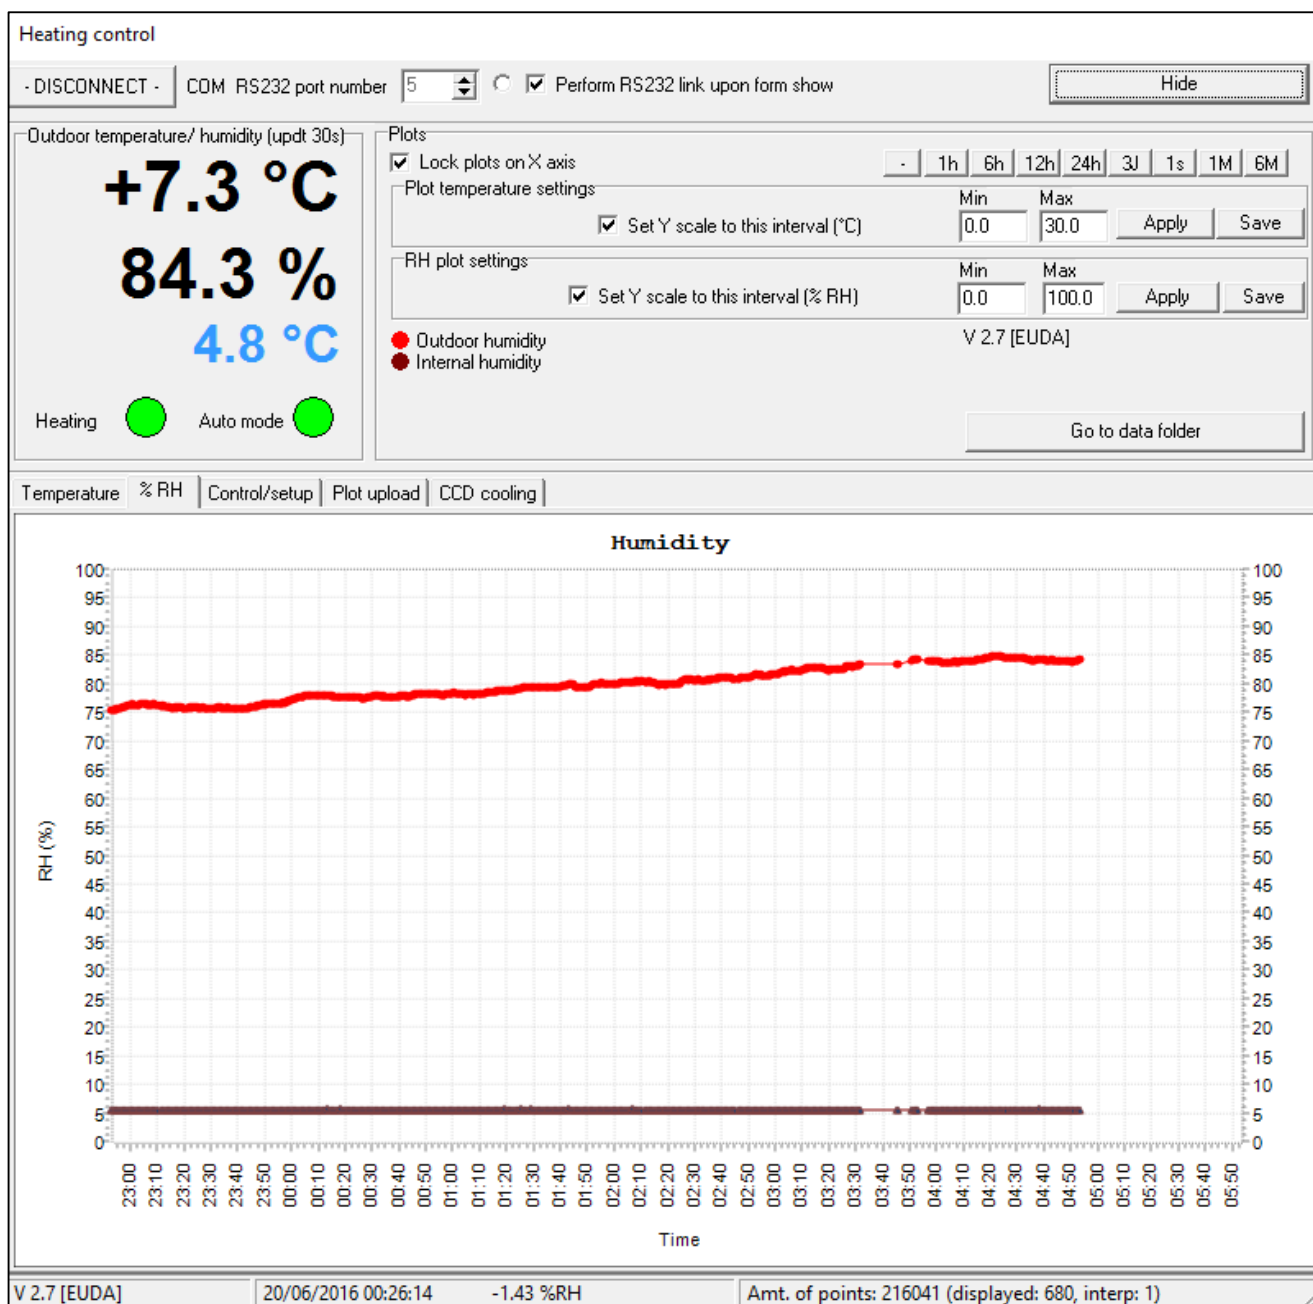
Heating control

- DISCONNECT - COM RS232 port number 5 Perform RS232 link upon form show Hide

Outdoor temperature/ humidity (updt 30s)

+7.3 °C

84.3 %

4.8 °C

Heating Auto mode

Plots

Lock plots on X axis - 1h 6h 12h 24h 3J 1s 1M 6M

Plot temperature settings

Set Y scale to this interval (°C) Min 0.0 Max 30.0 Apply Save

RH plot settings

Set Y scale to this interval (% RH) Min 0.0 Max 100.0 Apply Save

Outdoor humidity
Internal humidity

V 2.7 [EUDA]

Go to data folder

Temperature % RH Control/setup Plot upload CCD cooling

Humidity

100 95 90 85 80 75 70 65 60 55 50 45 40 35 30 25 20 15 10 5 0

RH (%)

23:00 23:10 23:20 23:30 23:40 23:50 00:00 00:10 00:20 00:30 00:40 00:50 01:00 01:10 01:20 01:30 01:40 01:50 02:00 02:10 02:20 02:30 02:40 02:50 03:00 03:10 03:20 03:30 03:40 03:50 04:00 04:10 04:20 04:30 04:40 04:50 05:00 05:10 05:20 05:30 05:40 05:50

Time

V 2.7 [EUDA] 20/06/2016 00:26:14 -1.43 %RH Amt. of points: 216041 (displayed: 680, interp: 1)